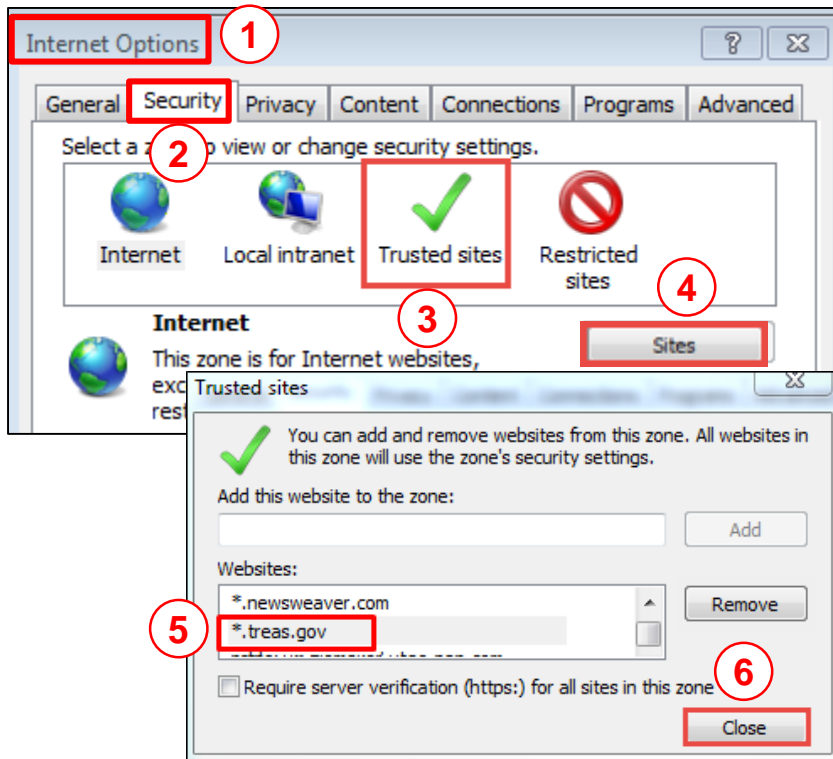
Internet Options 1

?

General Security Privacy Content Connections Programs Advanced

Select a z 2 o view or change security settings.

Internet Local intranet Trusted sites Restricted sites

4

Internet 3 Sites

This zone is for Internet websites, exc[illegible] rest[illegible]

Trusted sites

You can add and remove websites from this zone. All websites in this zone will use the zone's security settings.

Add this website to the zone:

Add

Websites:

*.newsweaver.com

5 *.treas.gov

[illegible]

Remove

6

Require server verification (https:) for all sites in this zone

Close